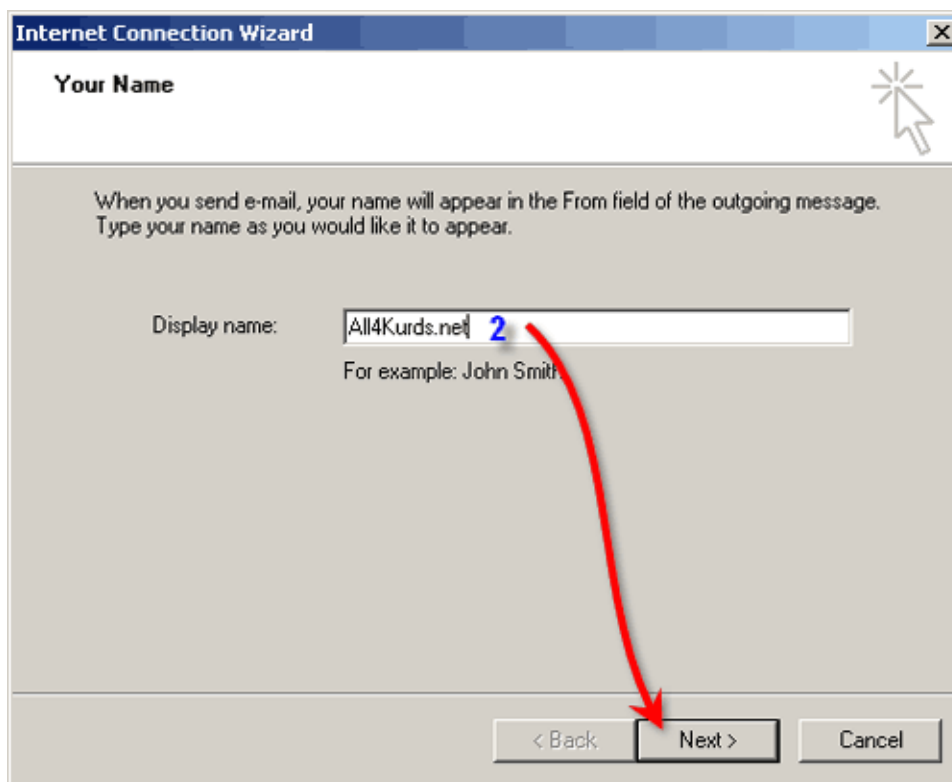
Internet Connection Wizard

Your Name

When you send e-mail, your name will appear in the From field of the outgoing message. Type your name as you would like it to appear.

Display name: All4Kurds.net 2

For example: John Smith

< Back Next > Cancel